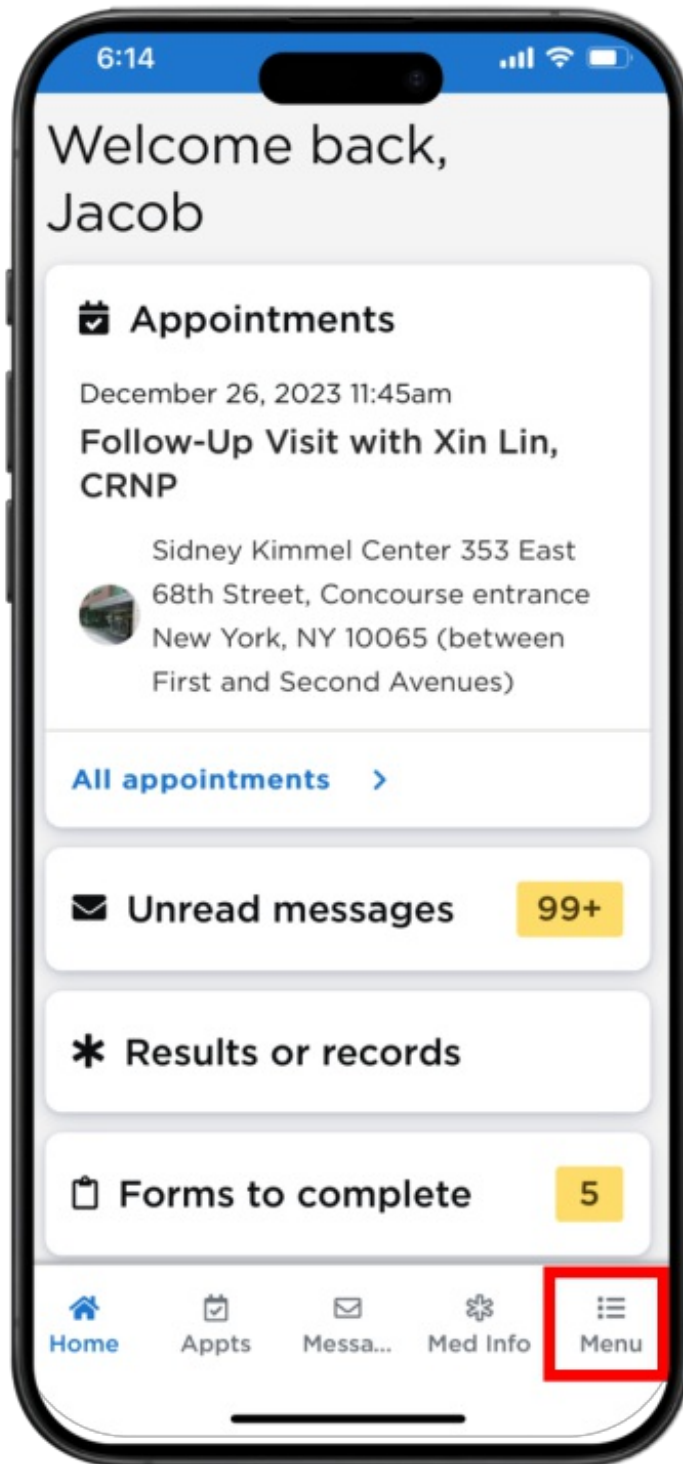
6:14

Welcome back, Jacob

Appointments

December 26, 2023 11:45am

Follow-Up Visit with Xin Lin, CRNP

Sidney Kimmel Center 353 East 68th Street, Concourse entrance New York, NY 10065 (between First and Second Avenues)

All appointments >

Unread messages 99+

Results or records

Forms to complete 5

Home Appts Messa... Med Info Menu